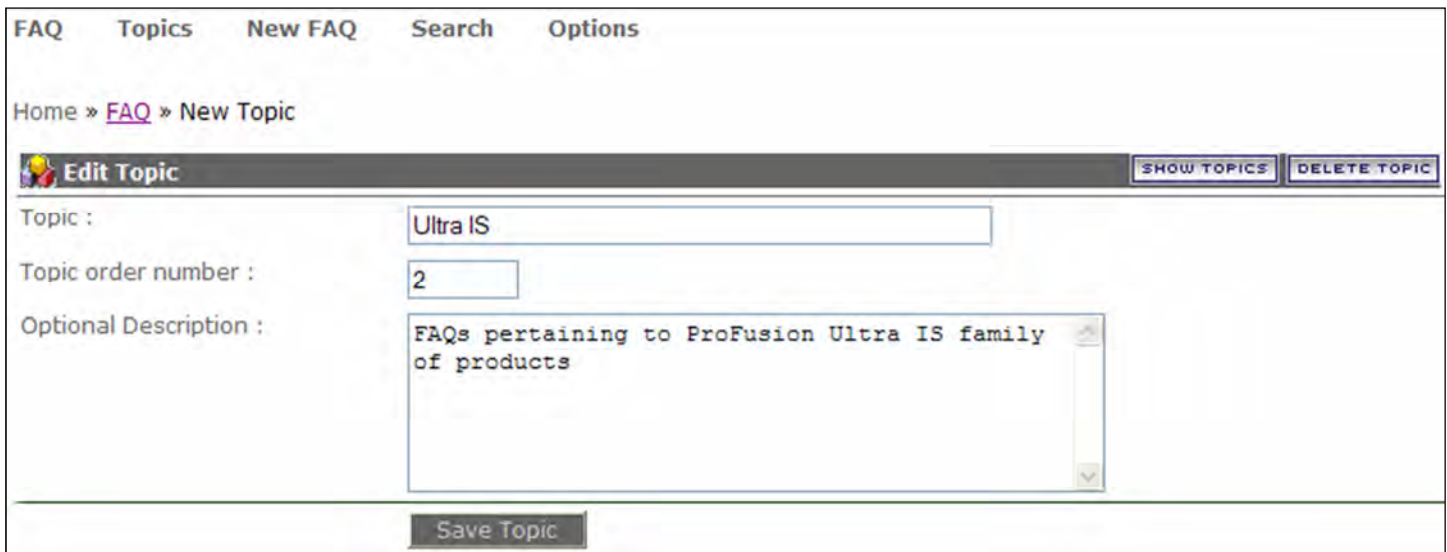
FAQ Topics New FAQ Search Options

Home » FAQ » New Topic

Edit Topic

SHOW TOPICS DELETE TOPIC

Topic : Ultra IS

Topic order number : 2

Optional Description : FAQs pertaining to ProFusion Ultra IS family of products

Save Topic